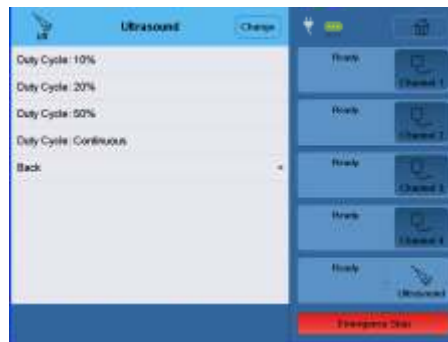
Ultrasound

Change

Duty Cycle: 10%

Duty Cycle: 20%

Duty Cycle: 50%

Duty Cycle: Continuous

Back

Ready

Channel 1

Ready

Channel 2

Ready

Channel 3

Ready

Channel 4

Ready

Ultrasound

Emergency Stop